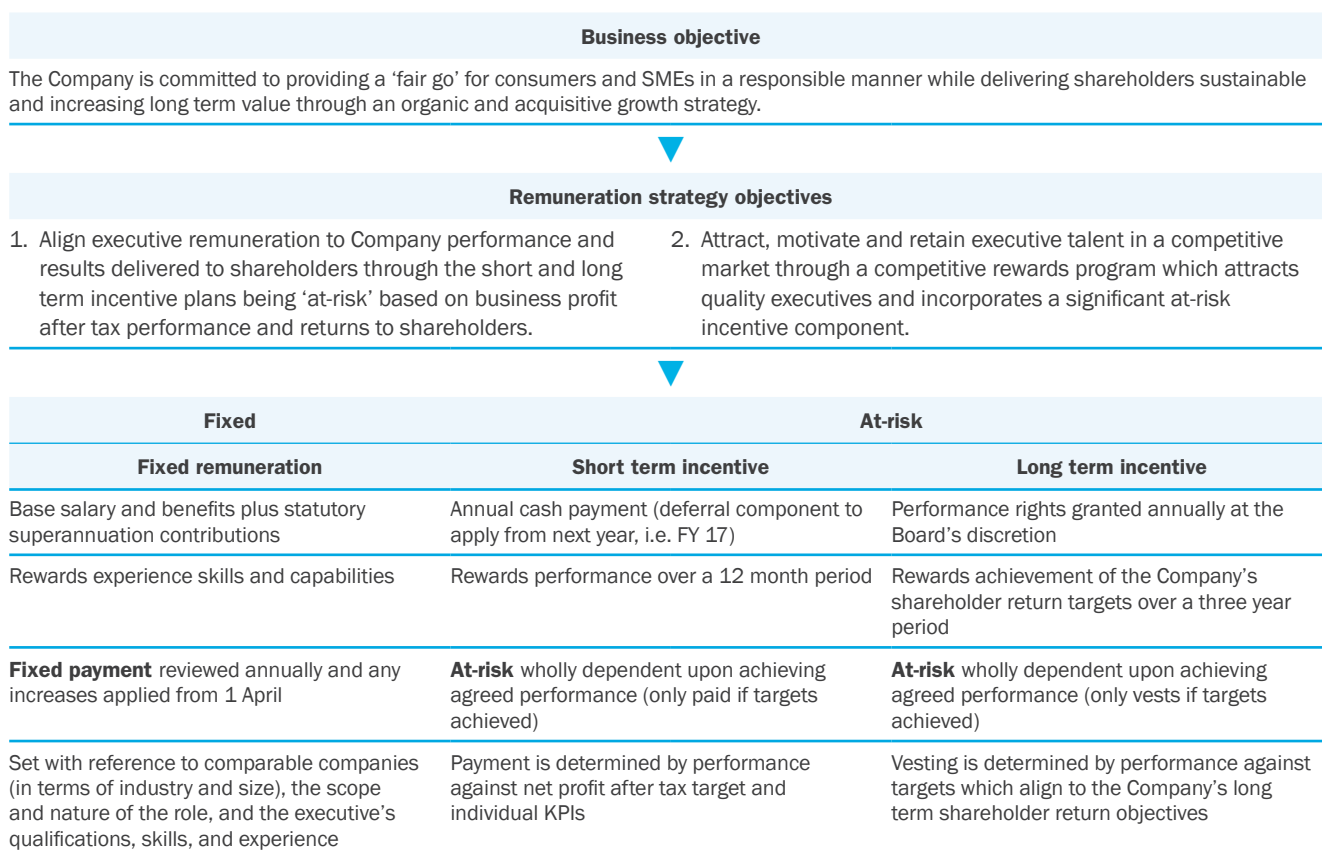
**Business objective**

The Company is committed to providing a 'fair go' for consumers and SMEs in a responsible manner while delivering shareholders sustainable and increasing long term value through an organic and acquisitive growth strategy.

**Remuneration strategy objectives**

1. Align executive remuneration to Company performance and results delivered to shareholders through the short and long term incentive plans being 'at-risk' based on business profit after tax performance and returns to shareholders.

2. Attract, motivate and retain executive talent in a competitive market through a competitive rewards program which attracts quality executives and incorporates a significant at-risk incentive component.

| Fixed | At-risk | |
|---|---|---|
| **Fixed remuneration** | **Short term incentive** | **Long term incentive** |
| Base salary and benefits plus statutory superannuation contributions | Annual cash payment (deferral component to apply from next year, i.e. FY 17) | Performance rights granted annually at the Board's discretion |
| Rewards experience skills and capabilities | Rewards performance over a 12 month period | Rewards achievement of the Company's shareholder return targets over a three year period |
| **Fixed payment** reviewed annually and any increases applied from 1 April | **At-risk** wholly dependent upon achieving agreed performance (only paid if targets achieved) | **At-risk** wholly dependent upon achieving agreed performance (only vests if targets achieved) |
| Set with reference to comparable companies (in terms of industry and size), the scope and nature of the role, and the executive's qualifications, skills, and experience | Payment is determined by performance against net profit after tax target and individual KPIs | Vesting is determined by performance against targets which align to the Company's long term shareholder return objectives |